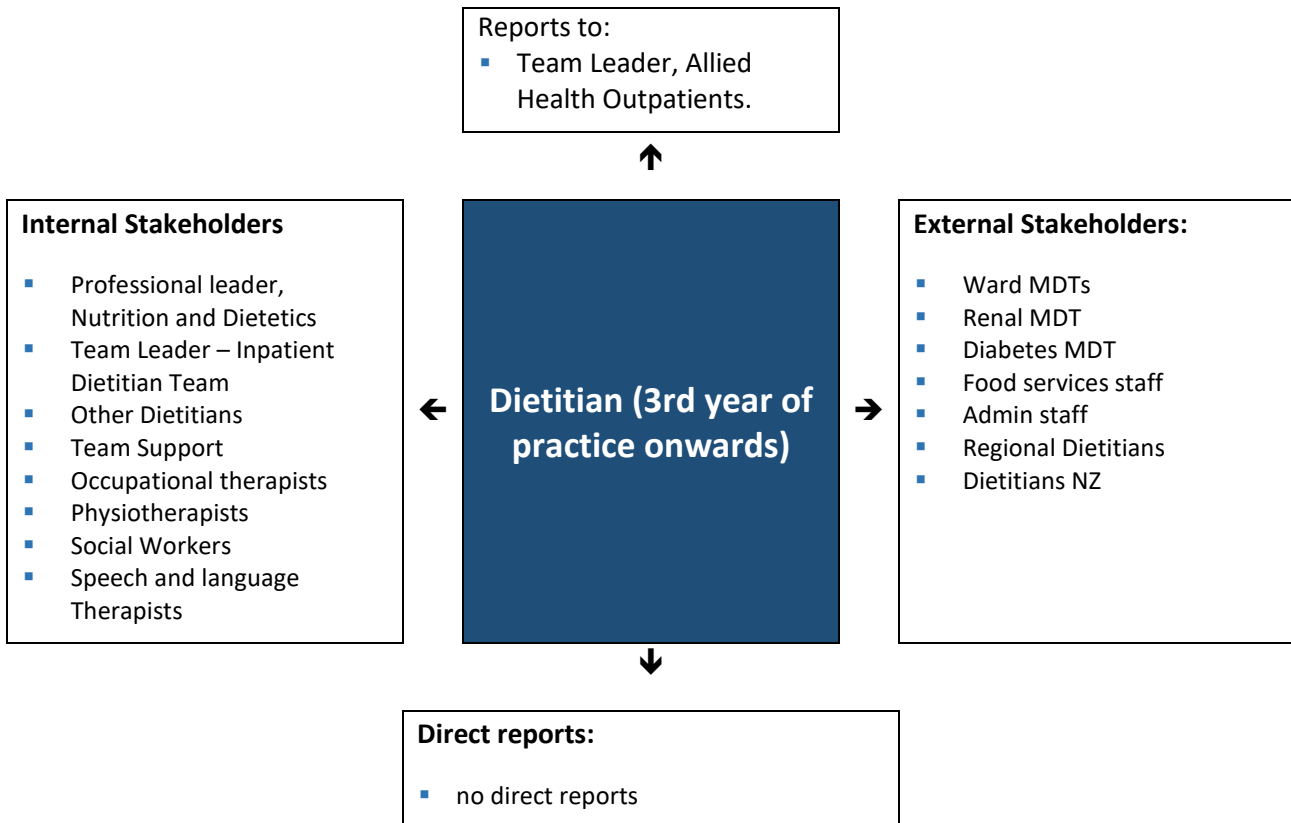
Reports to:
- Team Leader, Allied Health Outpatients.

Internal Stakeholders
- Professional leader, Nutrition and Dietetics
- Team Leader – Inpatient Dietitian Team
- Other Dietitians
- Team Support
- Occupational therapists
- Physiotherapists
- Social Workers
- Speech and language Therapists

Dietitian (3rd year of practice onwards)

External Stakeholders:
- Ward MDTs
- Renal MDT
- Diabetes MDT
- Food services staff
- Admin staff
- Regional Dietitians
- Dietitians NZ

Direct reports:
- no direct reports